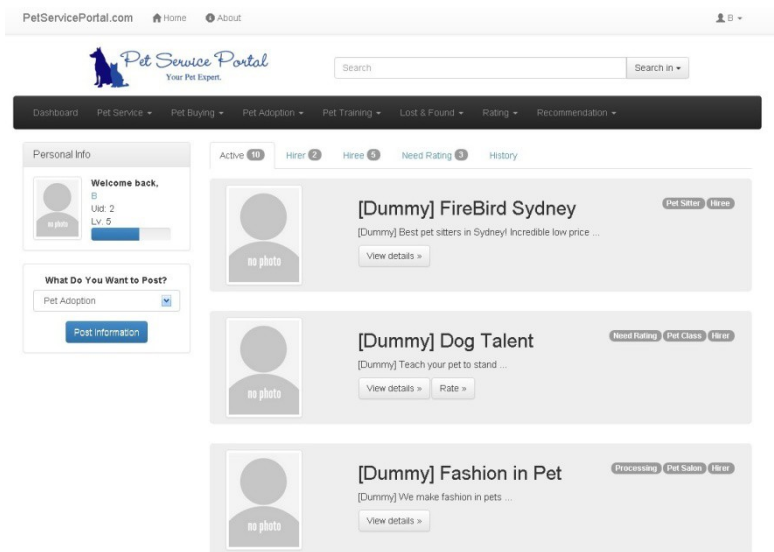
PetServicePortal.com Home About B

Pet Service Portal
Your Pet Expert.

Search Search in

Dashboard Pet Service Pet Buying Pet Adoption Pet Training Lost & Found Rating Recommendation

Personal Info

no photo
Welcome back,
B
Uid: 2
Lv. 5

What Do You Want to Post?
Pet Adoption
Post Information

Active 10 Hirer 2 Hiree 5 Need Rating 3 History

no photo
[Dummy] FireBird Sydney
Pet Sitter Hiree
[Dummy] Best pet sitters in Sydney! Incredible low price ...
View details »

no photo
[Dummy] Dog Talent
Need Rating Pet Class Hirer
[Dummy] Teach your pet to stand ...
View details » Rate »

no photo
[Dummy] Fashion in Pet
Processing Pet Salon Hirer
[Dummy] We make fashion in pets ...
View details »